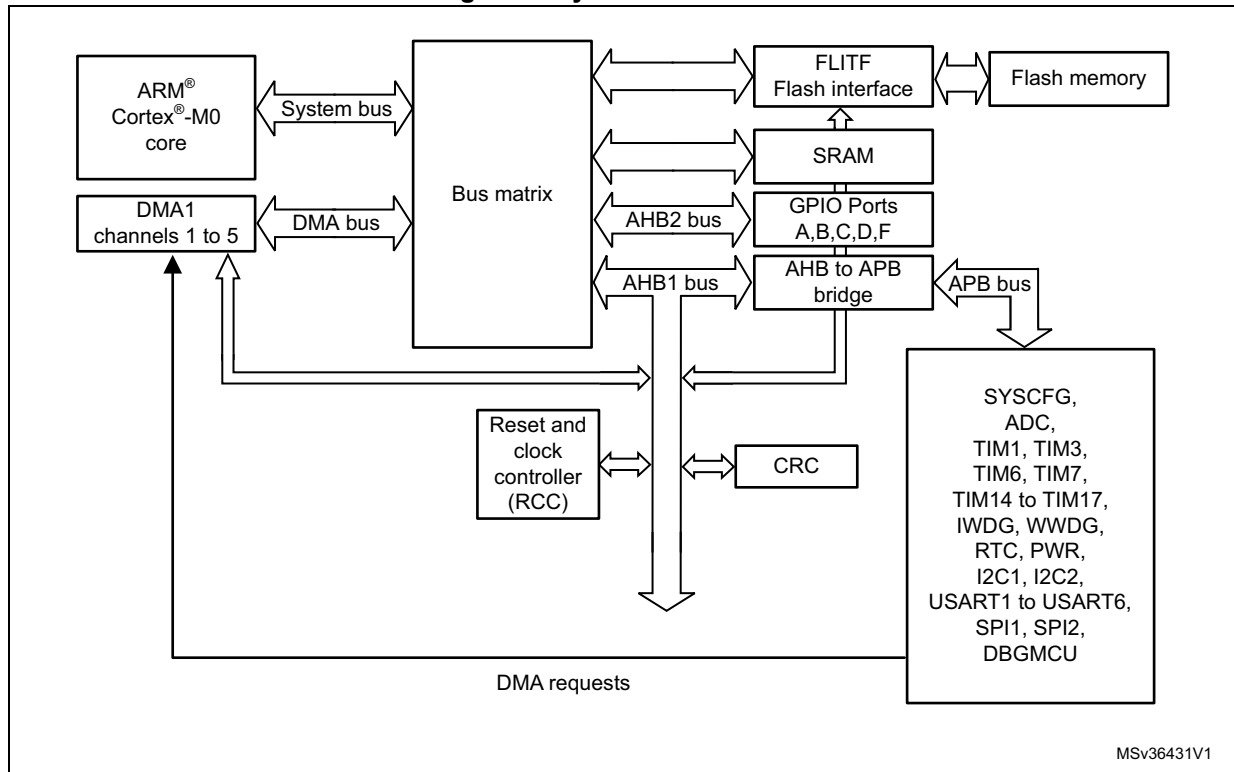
ARM®
Cortex®-M0
core

System bus

DMA1
channels 1 to 5

DMA bus

Bus matrix

FLITF
Flash interface

Flash memory

SRAM

AHB2 bus

GPIO Ports
A,B,C,D,F

AHB1 bus

AHB to APB
bridge

APB bus

SYSCFG,
ADC,
TIM1, TIM3,
TIM6, TIM7,
TIM14 to TIM17,
IWDG, WWDG,
RTC, PWR,
I2C1, I2C2,
USART1 to USART6,
SPI1, SPI2,
DBGMCU

Reset and
clock
controller
(RCC)

CRC

DMA requests

MSv36431V1